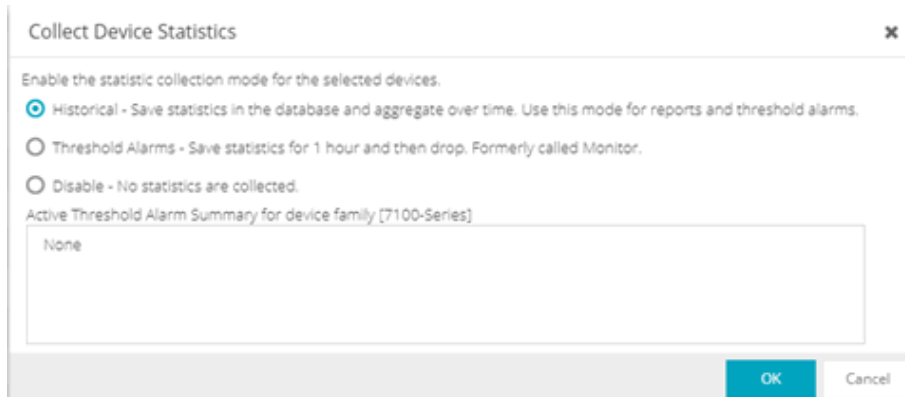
Collect Device Statistics

Enable the statistic collection mode for the selected devices.

Historical - Save statistics in the database and aggregate over time. Use this mode for reports and threshold alarms.

Threshold Alarms - Save statistics for 1 hour and then drop. Formerly called Monitor.

Disable - No statistics are collected.

Active Threshold Alarm Summary for device family [7100-Series]

None

OK

Cancel